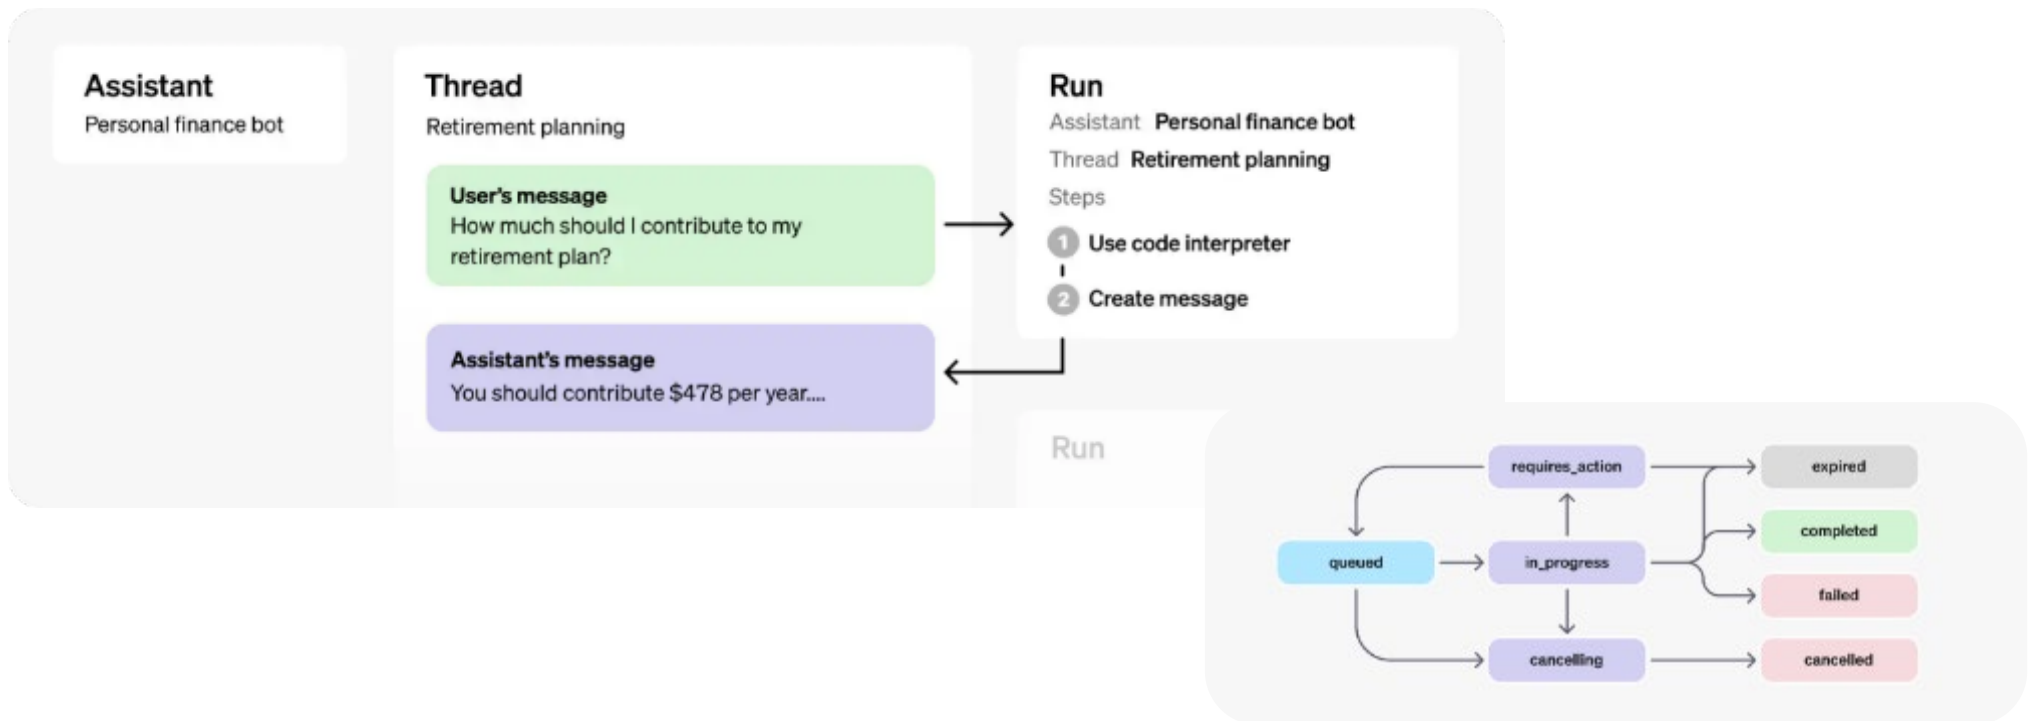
Assistant
Personal finance bot

Thread
Retirement planning

User's message
How much should I contribute to my retirement plan?

Assistant's message
You should contribute $478 per year....

Run
Assistant Personal finance bot
Thread Retirement planning
Steps
1 Use code interpreter
2 Create message

Run

requires_action
queued
in_progress
cancelling
expired
completed
failed
cancelled